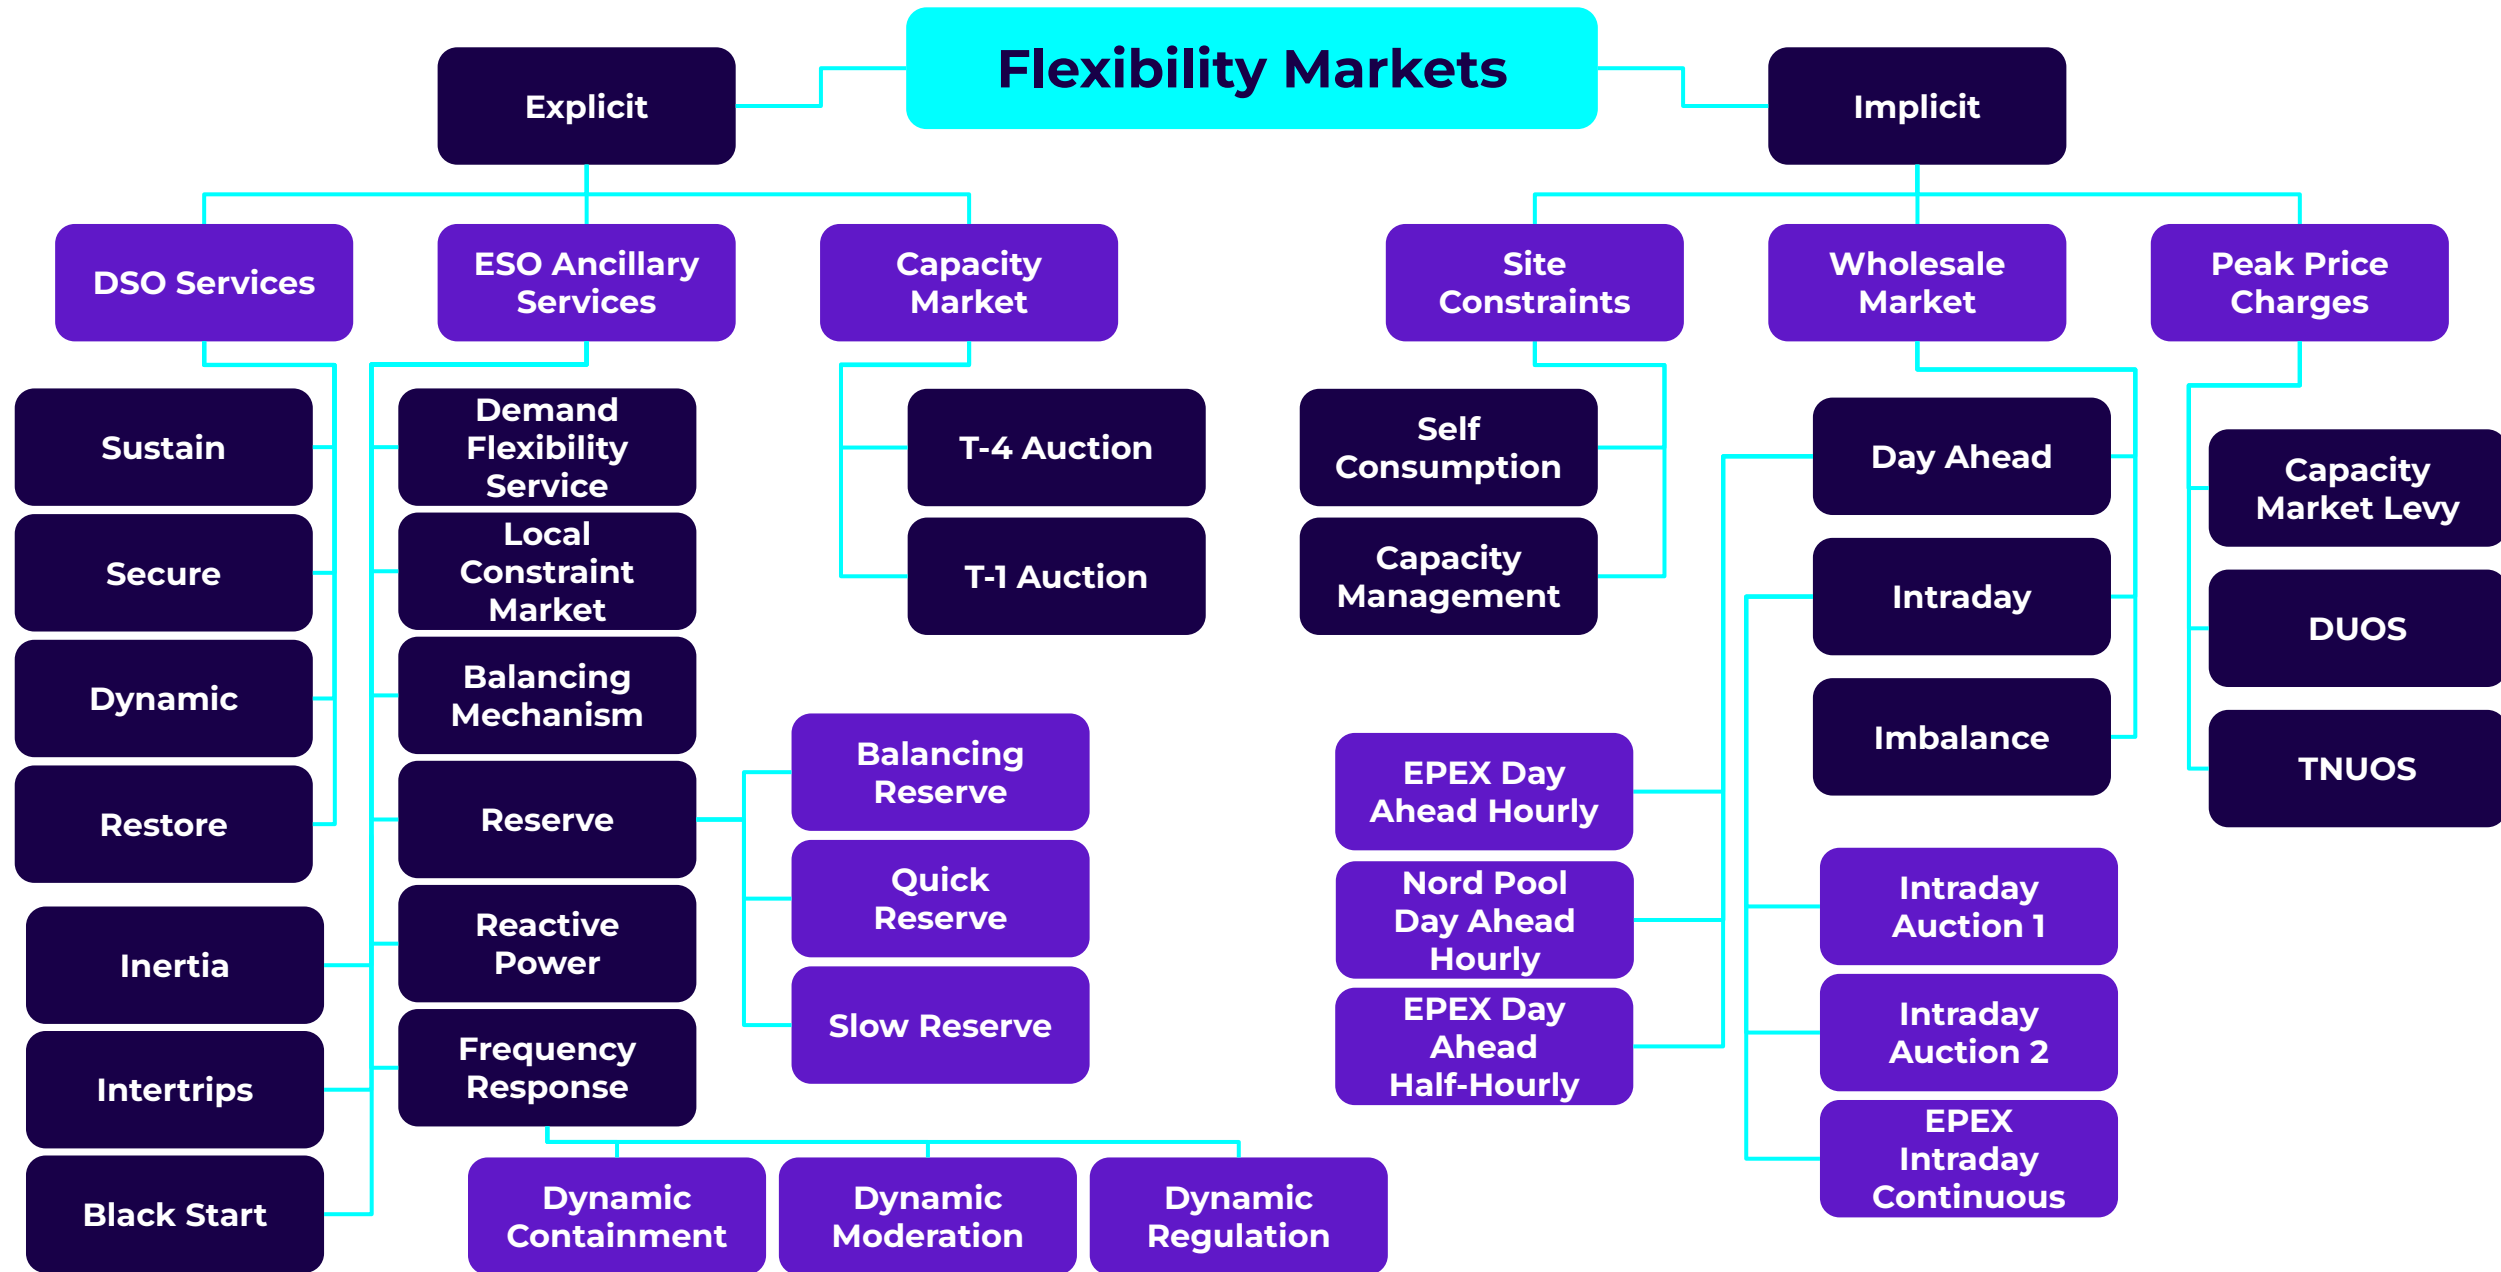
Flexibility Markets

Explicit

Implicit

DSO Services

ESO Ancillary Services

Capacity Market

Site Constraints

Wholesale Market

Peak Price Charges

Sustain

Secure

Dynamic

Restore

Inertia

Intertrips

Black Start

Demand Flexibility Service

Local Constraint Market

Balancing Mechanism

Reserve

Reactive Power

Frequency Response

T-4 Auction

T-1 Auction

Balancing Reserve

Quick Reserve

Slow Reserve

Dynamic Containment

Dynamic Moderation

Dynamic Regulation

Self Consumption

Capacity Management

EPEX Day Ahead Hourly

Nord Pool Day Ahead Hourly

EPEX Day Ahead Half-Hourly

Day Ahead

Intraday

Imbalance

Intraday Auction 1

Intraday Auction 2

EPEX Intraday Continuous

Capacity Market Levy

DUOS

TNUOS